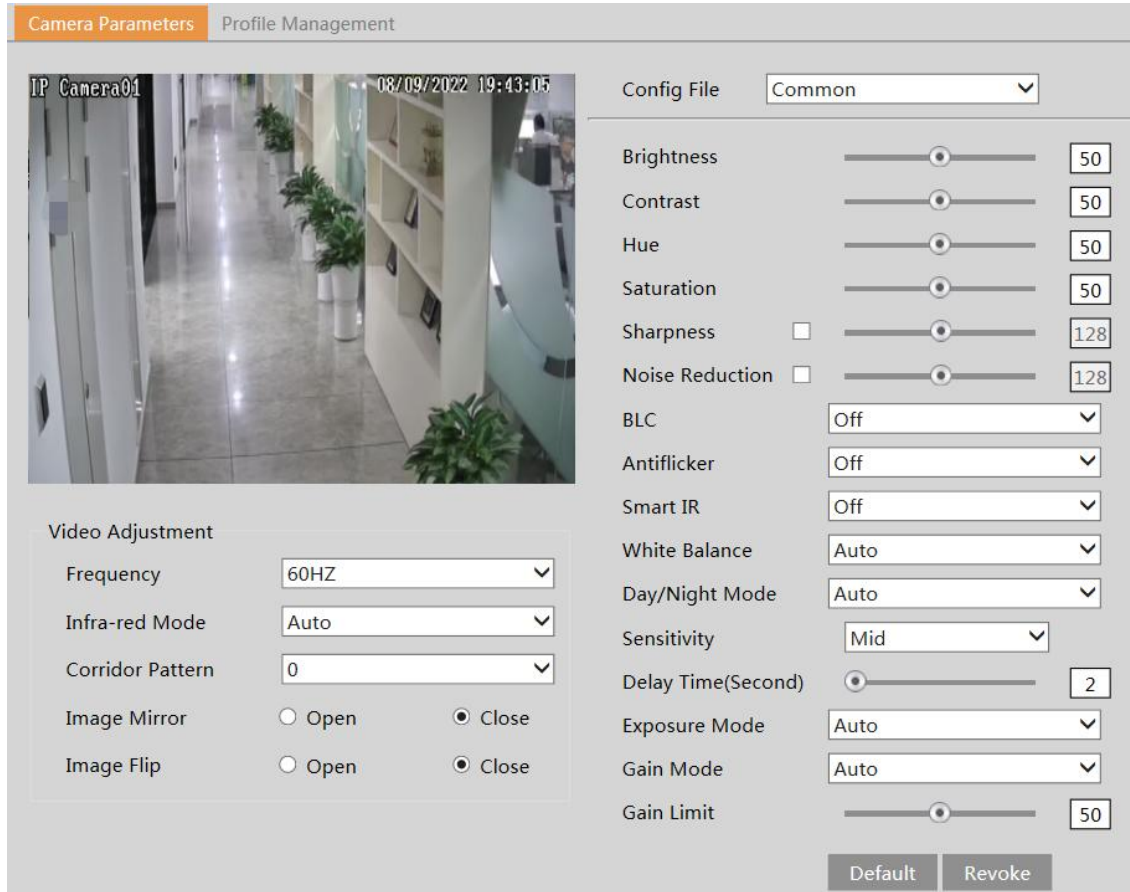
Camera Parameters Profile Management

IP Camera01 08/09/2022 19:43:05

Config File Common

Brightness 50
Contrast 50
Hue 50
Saturation 50
Sharpness 128
Noise Reduction 128
BLC Off
Antiflicker Off
Smart IR Off
White Balance Auto
Day/Night Mode Auto
Sensitivity Mid
Delay Time(Second) 2
Exposure Mode Auto
Gain Mode Auto
Gain Limit 50

Video Adjustment
Frequency 60HZ
Infra-red Mode Auto
Corridor Pattern 0
Image Mirror Open Close
Image Flip Open Close

Default Revoke